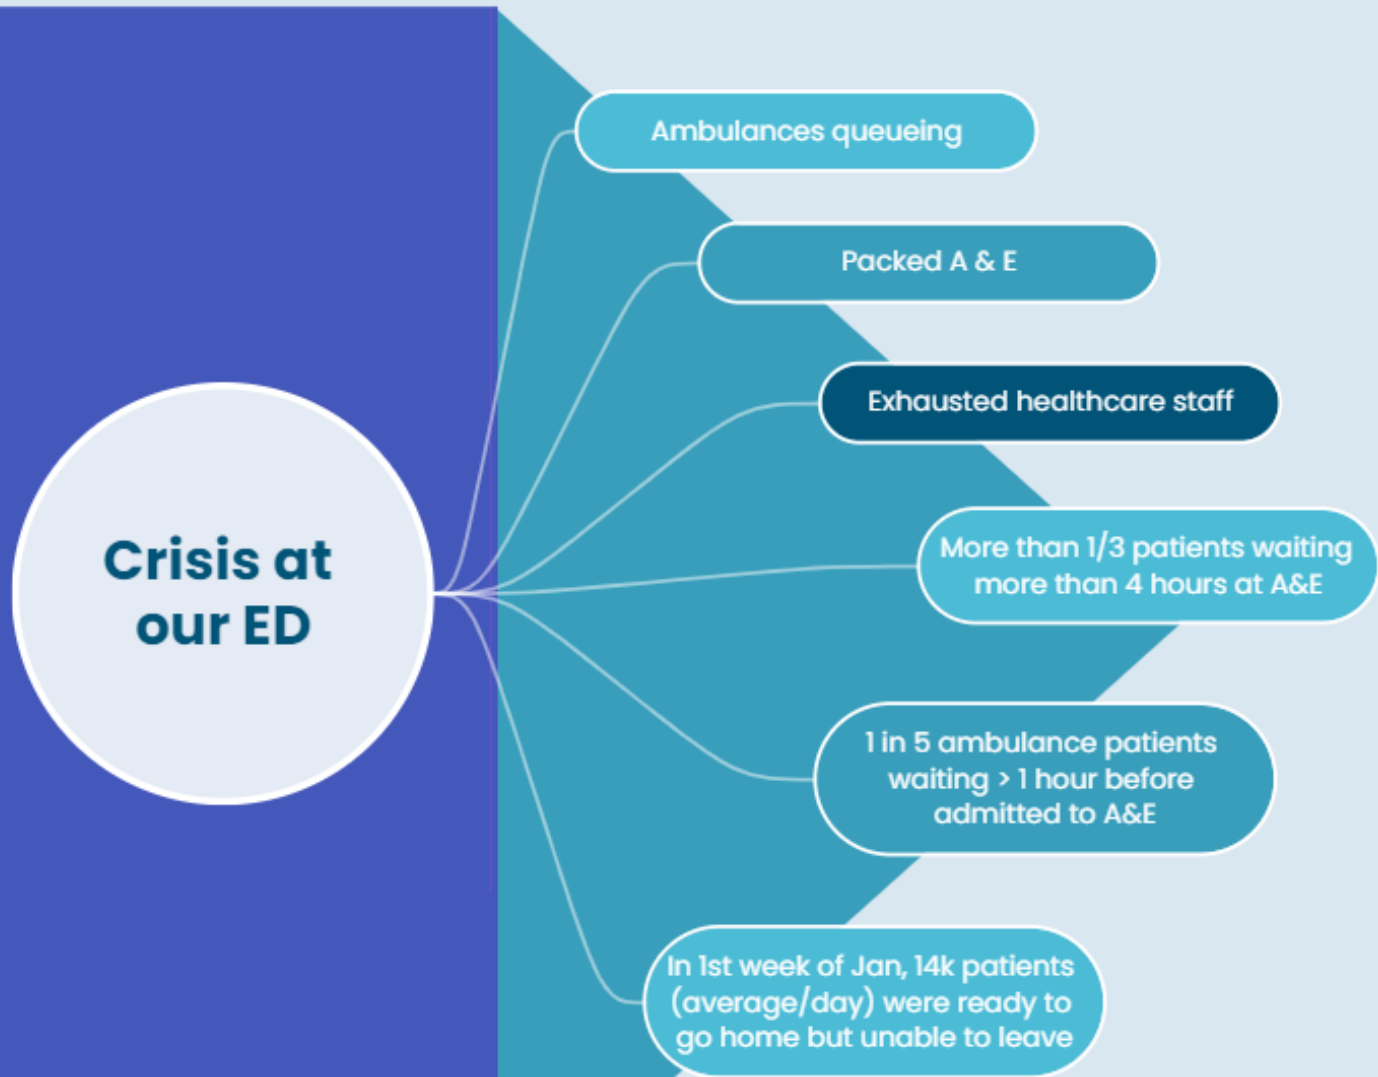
Crisis at our ED

Ambulances queueing

Packed A & E

Exhausted healthcare staff

More than 1/3 patients waiting more than 4 hours at A&E

1 in 5 ambulance patients waiting > 1 hour before admitted to A&E

In 1st week of Jan, 14k patients (average/day) were ready to go home but unable to leave